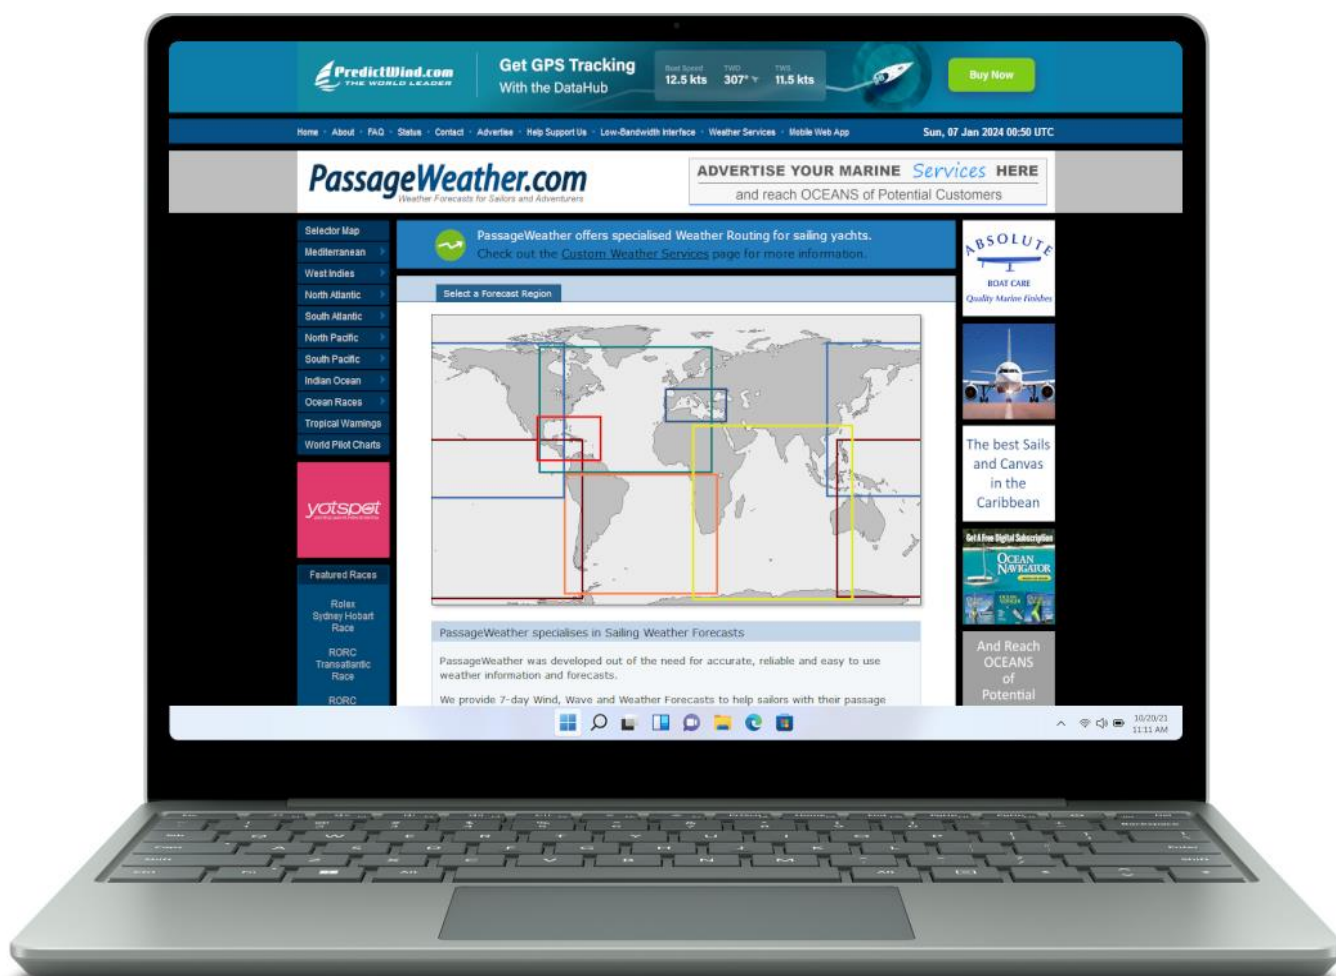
PredictWind.com
THE WORLD LEADER

Get GPS Tracking
With the DataHub

Boat Speed 12.5 kts
TWD 307°
TWS 11.5 kts

Buy Now

Home · About · FAQ · Status · Contact · Advertise · Help Support Us · Low-Bandwidth Interface · Weather Services · Mobile Web App

Sun, 07 Jan 2024 00:50 UTC

PassageWeather.com
Weather Forecasts for Sailors and Adventurers

ADVERTISE YOUR MARINE Services HERE
and reach OCEANS of Potential Customers

Selector Map
Mediterranean
West Indies
North Atlantic
South Atlantic
North Pacific
South Pacific
Indian Ocean
Ocean Races
Tropical Warnings
World Pilot Charts

yotspot

Featured Races

Rolex Sydney Hobart Race

RORC Transatlantic Race

RORC

PassageWeather offers specialised Weather Routing for sailing yachts.
Check out the Custom Weather Services page for more information.

Select a Forecast Region

PassageWeather specialises in Sailing Weather Forecasts

PassageWeather was developed out of the need for accurate, reliable and easy to use weather information and forecasts.

We provide 7-day Wind, Wave and Weather Forecasts to help sailors with their passage

ABSOLUTE
BOAT CARE
Quality Marine Finishes

The best Sails and Canvas in the Caribbean

Get A Free Digital Subscription
OCEAN NAVIGATOR

And Reach OCEANS of Potential

10/20/21
11:11 AM